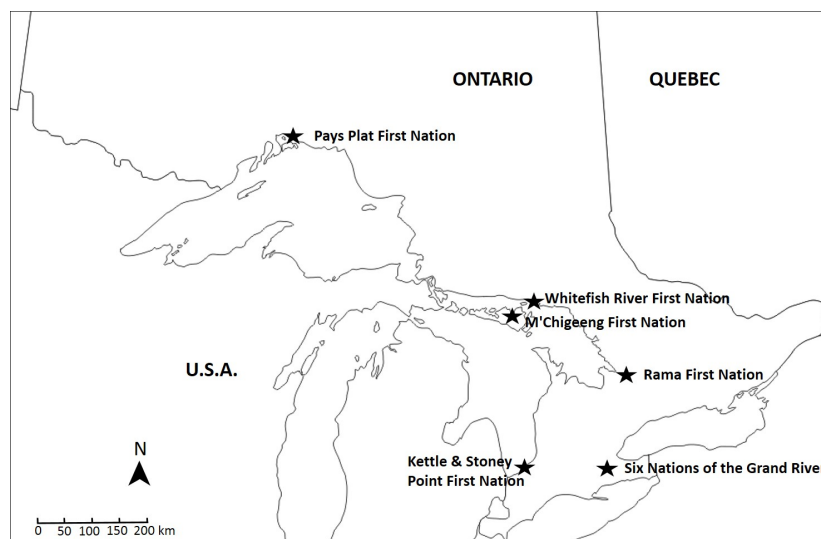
ONTARIO

QUEBEC

Pays Plat First Nation

Whitefish River First Nation

M'Chigeeng First Nation

U.S.A.

Rama First Nation

N

Kettle & Stoney Point First Nation

Six Nations of the Grand River

0 50 100 150 200 km